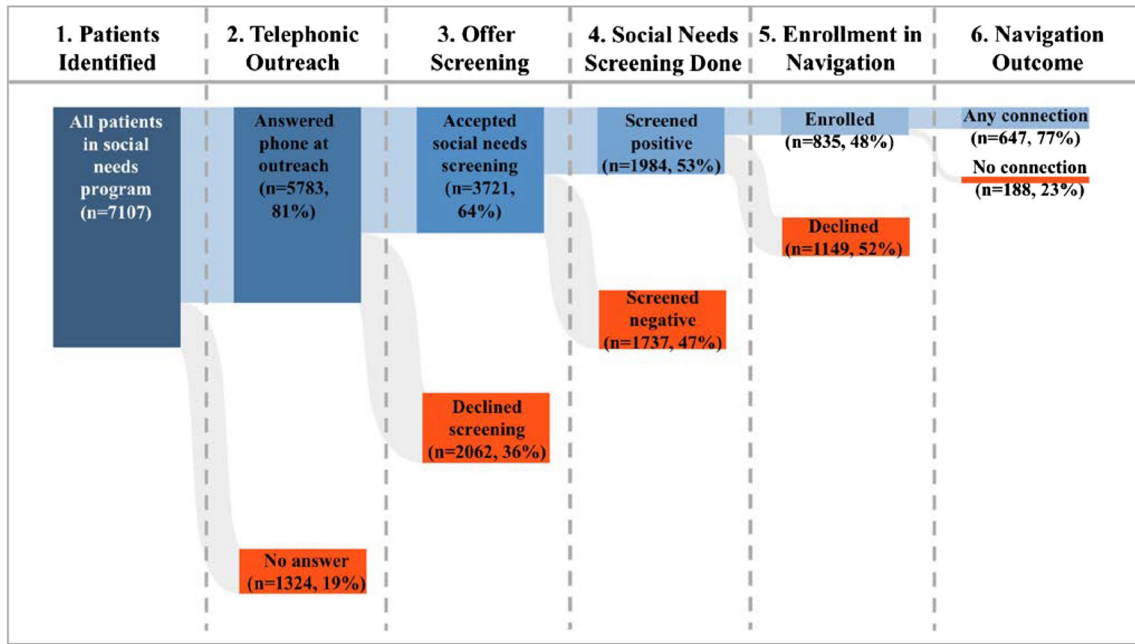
1. Patients Identified

2. Telephonic Outreach

3. Offer Screening

4. Social Needs Screening Done

5. Enrollment in Navigation

6. Navigation Outcome

All patients in social needs program (n=7107)

Answered phone at outreach (n=5783, 81%)

No answer (n=1324, 19%)

Accepted social needs screening (n=3721, 64%)

Declined screening (n=2062, 36%)

Screened positive (n=1984, 53%)

Screened negative (n=1737, 47%)

Enrolled (n=835, 48%)

Declined (n=1149, 52%)

Any connection (n=647, 77%)

No connection (n=188, 23%)